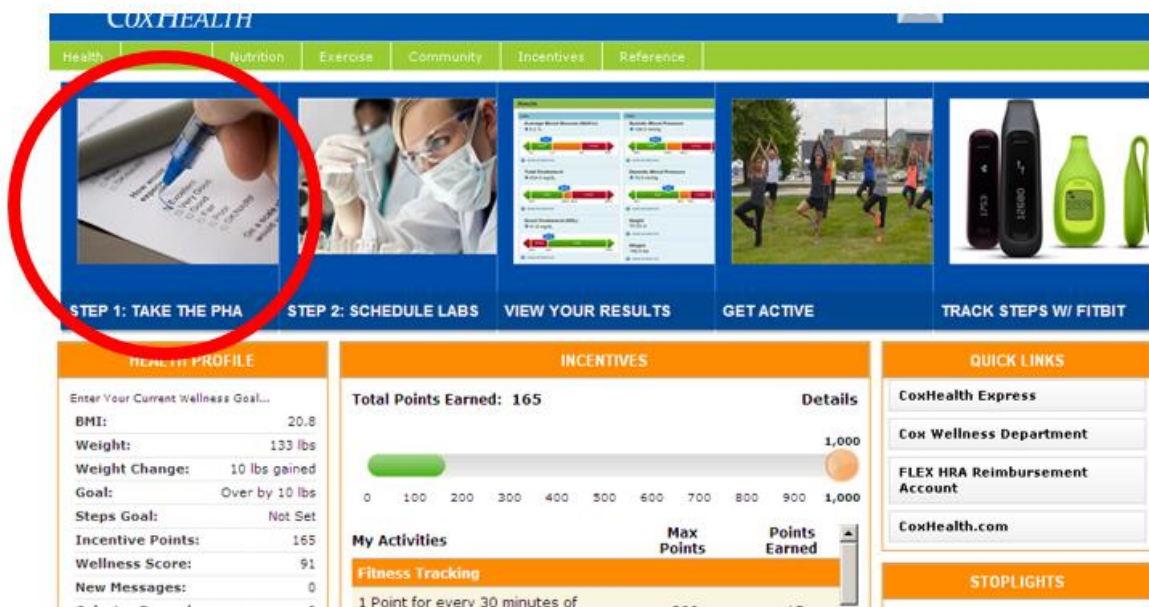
COXHEALTH

Health | Nutrition | Exercise | Community | Incentives | Reference

STEP 1: TAKE THE PHA
STEP 2: SCHEDULE LABS
VIEW YOUR RESULTS
GET ACTIVE
TRACK STEPS W/ FITBIT

HEALTH PROFILE

Enter Your Current Wellness Goal...

| | |
|---|---|
| BMI: | 20.8 |
| Weight: | 133 lbs |
| Weight Change: | 10 lbs gained |
| Goal: | Over by 10 lbs |
| Steps Goal: | Not Set |
| Incentive Points: | 165 |
| Wellness Score: | 91 |
| New Messages: | 0 |

INCENTIVES

Total Points Earned: 165
Details

1,000

0 100 200 300 400 500 600 700 800 900 1,000

My Activities
Max Points
Points Earned

Fitness Tracking

1 Point for every 30 minutes of

QUICK LINKS

CoxHealth Express
Cox Wellness Department
FLEX HRA Reimbursement Account
CoxHealth.com

STOPLIGHTS